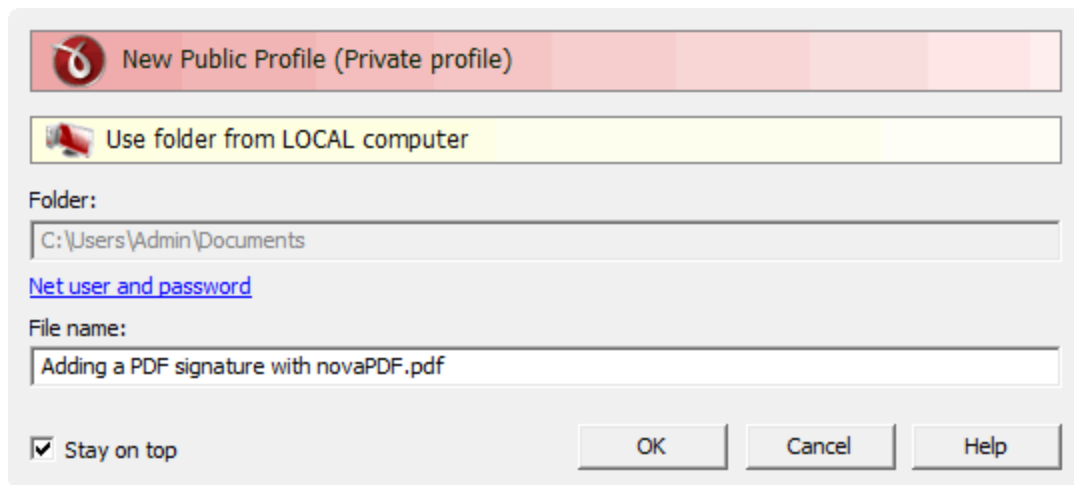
New Public Profile (Private profile)

Use folder from LOCAL computer

Folder:

C:\Users\Admin\Documents

Net user and password

File name:

Adding a PDF signature with novaPDF.pdf

Stay on top

OK

Cancel

Help